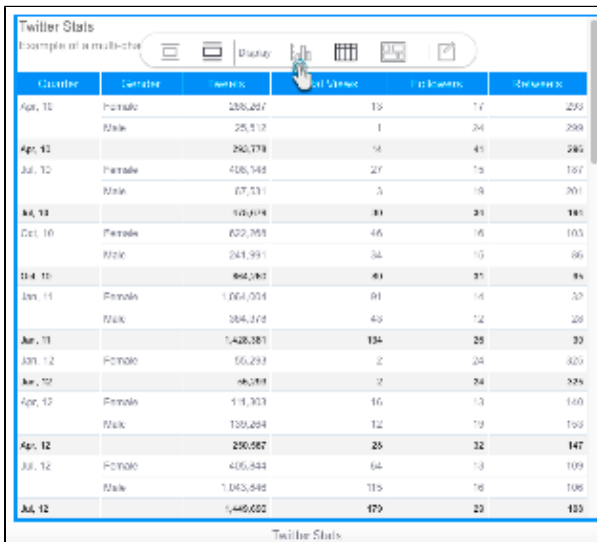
Twitter Stats

Example of a multi-cha

Display

| Quarter | Gender | Tweets | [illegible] Views | Followers | Retweets |
|---|---|---|---|---|---|
| Apr, 10 | Female | 266,267 | 13 | 17 | 293 |
| | Male | 26,512 | 1 | 24 | 299 |
| Apr, 10 | | 292,779 | 14 | 41 | 295 |
| Jul, 10 | Female | 408,148 | 27 | 15 | 187 |
| | Male | 67,531 | 3 | 19 | 201 |
| Jul, 10 | | 475,679 | 30 | 34 | 191 |
| Oct, 10 | Female | 622,261 | 46 | 16 | 103 |
| | Male | 241,991 | 34 | 15 | 86 |
| Oct, 10 | | 864,252 | 80 | 31 | 94 |
| Jan, 11 | Female | 1,064,004 | 91 | 14 | 32 |
| | Male | 364,378 | 43 | 12 | 28 |
| Jan, 11 | | 1,428,381 | 134 | 26 | 30 |
| Jan, 12 | Female | 66,293 | 2 | 24 | 325 |
| Jan, 12 | | 66,293 | 2 | 24 | 325 |
| Apr, 12 | Female | 111,303 | 16 | 13 | 140 |
| | Male | 139,264 | 12 | 19 | 153 |
| Apr, 12 | | 250,567 | 28 | 32 | 147 |
| Jul, 12 | Female | 405,844 | 64 | 13 | 109 |
| | Male | 1,043,846 | 115 | 16 | 106 |
| Jul, 12 | | 1,449,690 | 179 | 29 | 103 |

Twitter Stats